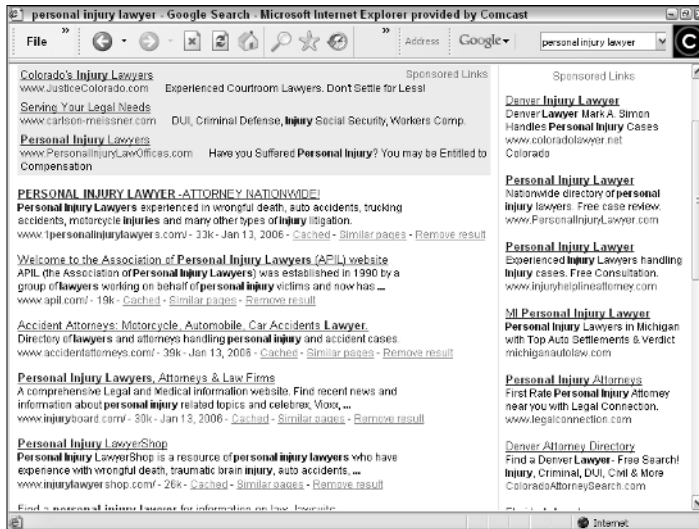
personal injury lawyer - Google Search - Microsoft Internet Explorer provided by Comcast

File » Address Google personal injury lawyer

Colorado's Injury Lawyers
www.JusticeColorado.com Experienced Courtroom Lawyers. Don't Settle for Less!

Sponsored Links

Serving Your Legal Needs
www.carlson-meissner.com DUI, Criminal Defense, Injury Social Security, Workers Comp.

Personal Injury Lawyers
www.PersonalInjuryLawOffices.com Have you Suffered Personal Injury? You may be Entitled to Compensation

PERSONAL INJURY LAWYER -ATTORNEY NATIONWIDE!
Personal Injury Lawyers experienced in wrongful death, auto accidents, trucking accidents, motorcycle injuries and many other types of injury litigation.
www.1personalinjurylawyers.com/ - 33k - Jan 13, 2006 - Cached - Similar pages - Remove result

Welcome to the Association of Personal Injury Lawyers (APIL) website
APIL (the Association of Personal Injury Lawyers) was established in 1990 by a group of lawyers working on behalf of personal injury victims and now has ...
www.apil.com/ - 19k - Cached - Similar pages - Remove result

Accident Attorneys: Motorcycle, Automobile, Car Accidents Lawyer.
Directory of lawyers and attorneys handling personal injury and accident cases.
www.accidentattorneys.com/ - 39k - Jan 13, 2006 - Cached - Similar pages - Remove result

Personal Injury Lawyers, Attorneys & Law Firms
A comprehensive Legal and Medical information website. Find recent news and information about personal injury related topics and celebrex, Vioxx, ...
www.injuryboard.com/ - 30k - Jan 13, 2006 - Cached - Similar pages - Remove result

Personal Injury LawyerShop
Personal Injury LawyerShop is a resource of personal injury lawyers who have experience with wrongful death, traumatic brain injury, auto accidents, ...
www.injurylawyershop.com/ - 26k - Cached - Similar pages - Remove result

Find a personal injury lawyer for information on law, lawsuits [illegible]

Sponsored Links

Denver Injury Lawyer
Denver Lawyer Mark A. Simon Handles Personal Injury Cases
www.coloradolawyer.net
Colorado

Personal Injury Lawyer
Nationwide directory of personal injury lawyers. Free case review.
www.PersonalInjuryLawyer.com

Personal Injury Lawyer
Experienced Injury Lawyers handling Injury cases. Free Consultation.
www.injuryhelplineattorney.com

MI Personal Injury Lawyer
Personal Injury Lawyers in Michigan with Top Auto Settlements & Verdict
michiganautolaw.com

Personal Injury Attorneys
First Rate Personal Injury Attorney near you with Legal Connection.
www.legalconnection.com

Denver Attorney Directory
Find a Denver Lawyer - Free Search! Injury, Criminal, DUI, Civil & More
ColoradoAttorneySearch.com

Internet